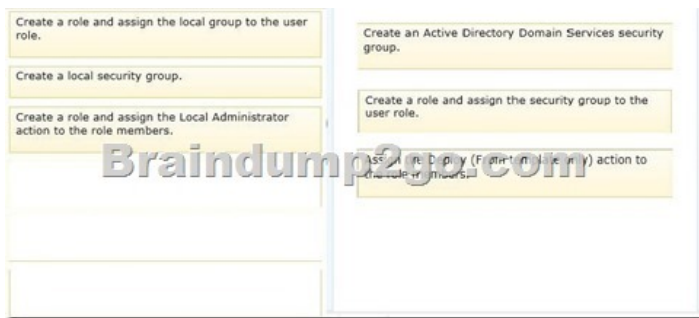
Create a role and assign the local group to the user role.

Create a local security group.

Create a role and assign the Local Administrator action to the role members.

Create an Active Directory Domain Services security group.

Create a role and assign the security group to the user role.

Ass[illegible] Deploy (F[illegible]) action to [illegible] members.

Braindump2go.com